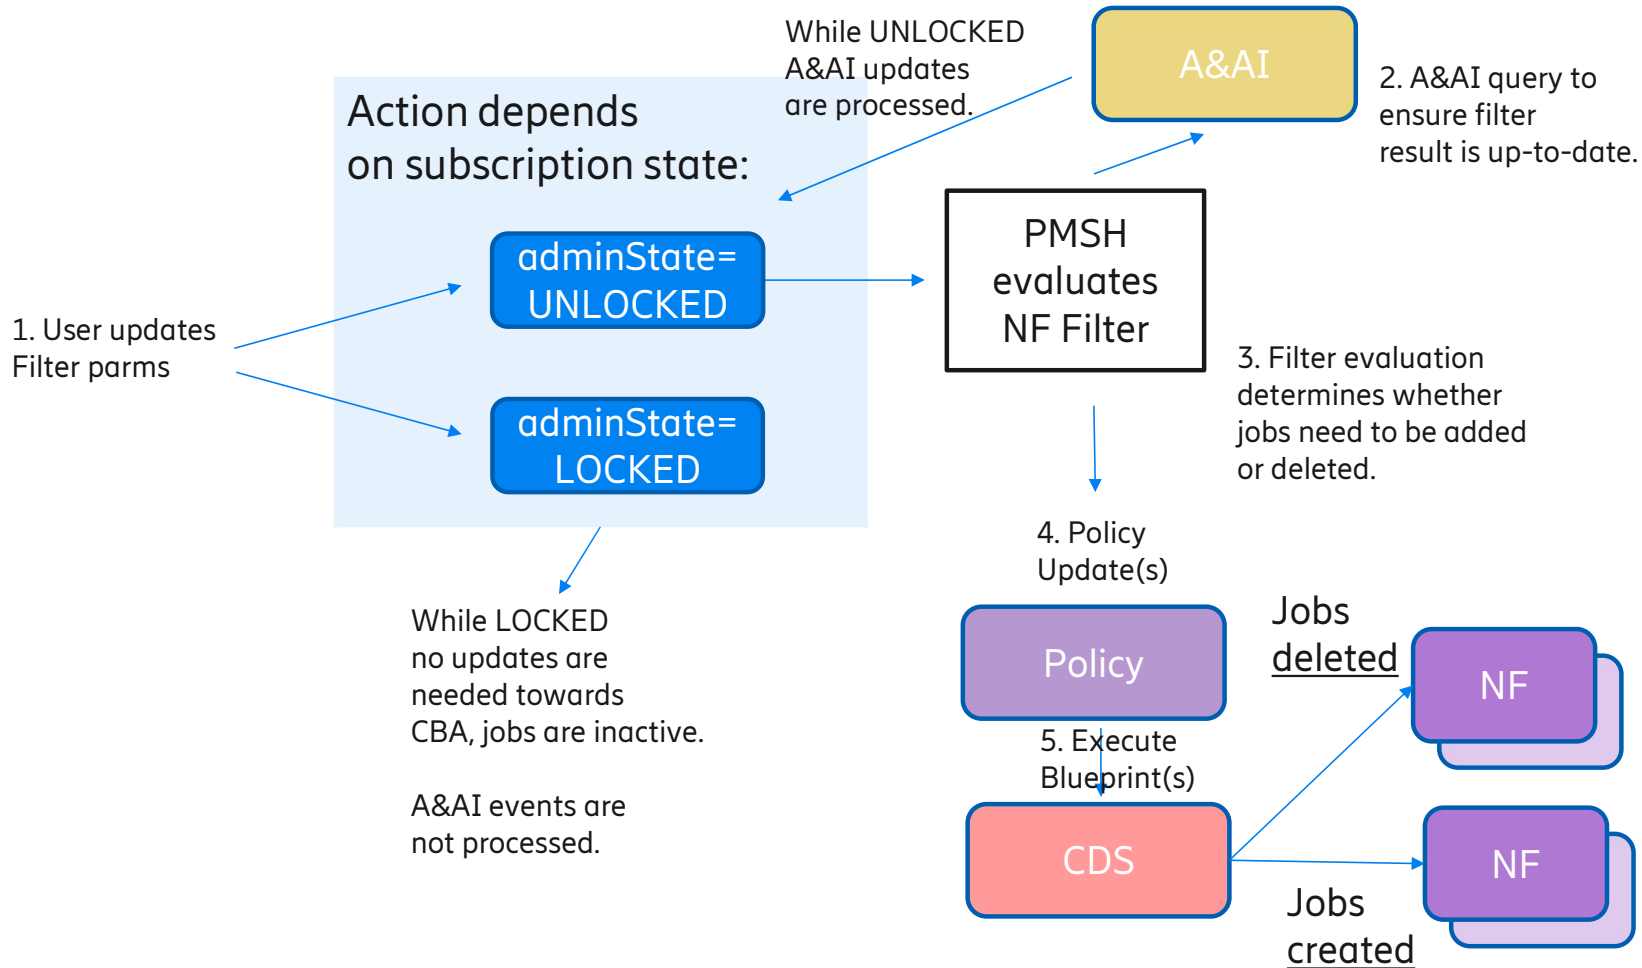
While UNLOCKED A&AI updates are processed.

A&AI

2. A&AI query to ensure filter result is up-to-date.

Action depends on subscription state:

adminState= UNLOCKED

adminState= LOCKED

1. User updates Filter parms

PMSH evaluates NF Filter

3. Filter evaluation determines whether jobs need to be added or deleted.

4. Policy Update(s)

While LOCKED no updates are needed towards CBA, jobs are inactive.

A&AI events are not processed.

Policy

Jobs deleted

NF

5. Execute Blueprint(s)

CDS

NF

Jobs created